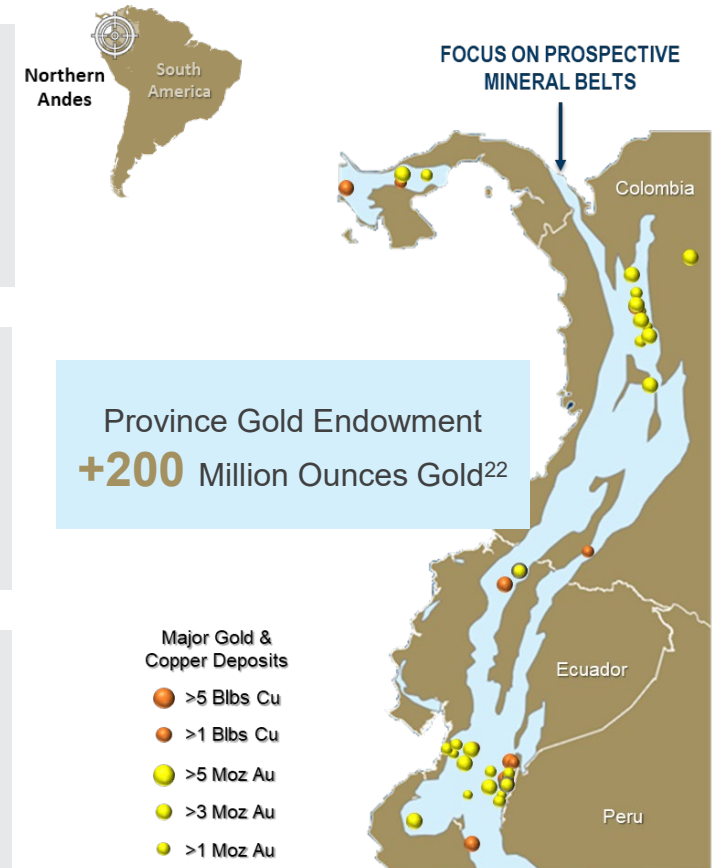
Northern Andes

South America

FOCUS ON PROSPECTIVE MINERAL BELTS

Colombia

Province Gold Endowment

+200 Million Ounces Gold$^{22}$

Major Gold & Copper Deposits

>5 Blbs Cu

>1 Blbs Cu

>5 Moz Au

>3 Moz Au

>1 Moz Au

Ecuador

Peru